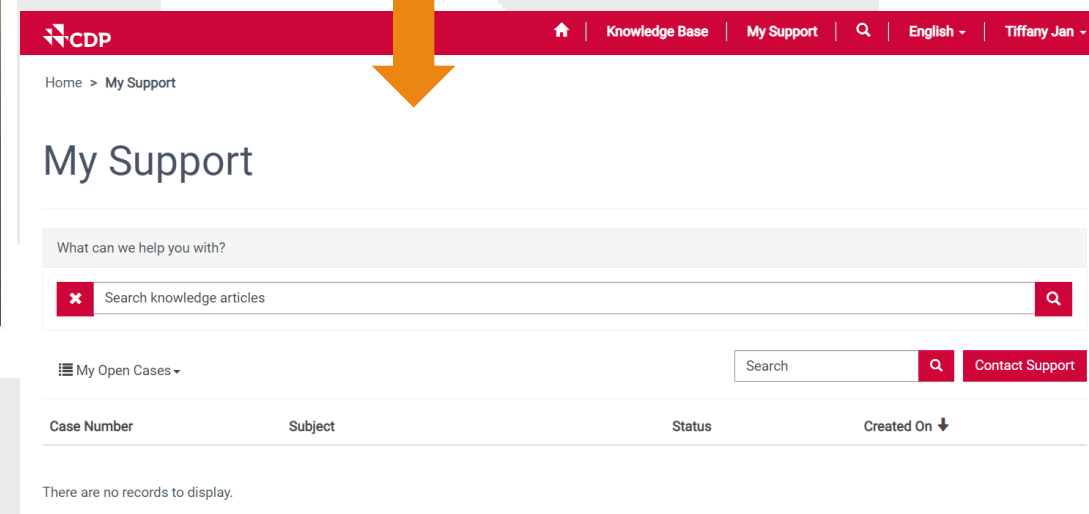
CDP

Knowledge Base | My Support | English | Tiffany Jan

Home > My Support

My Support

What can we help you with?

Search knowledge articles

My Open Cases

Search

Contact Support

| Case Number | Subject | Status | Created On |
|---|---|---|---|

There are no records to display.